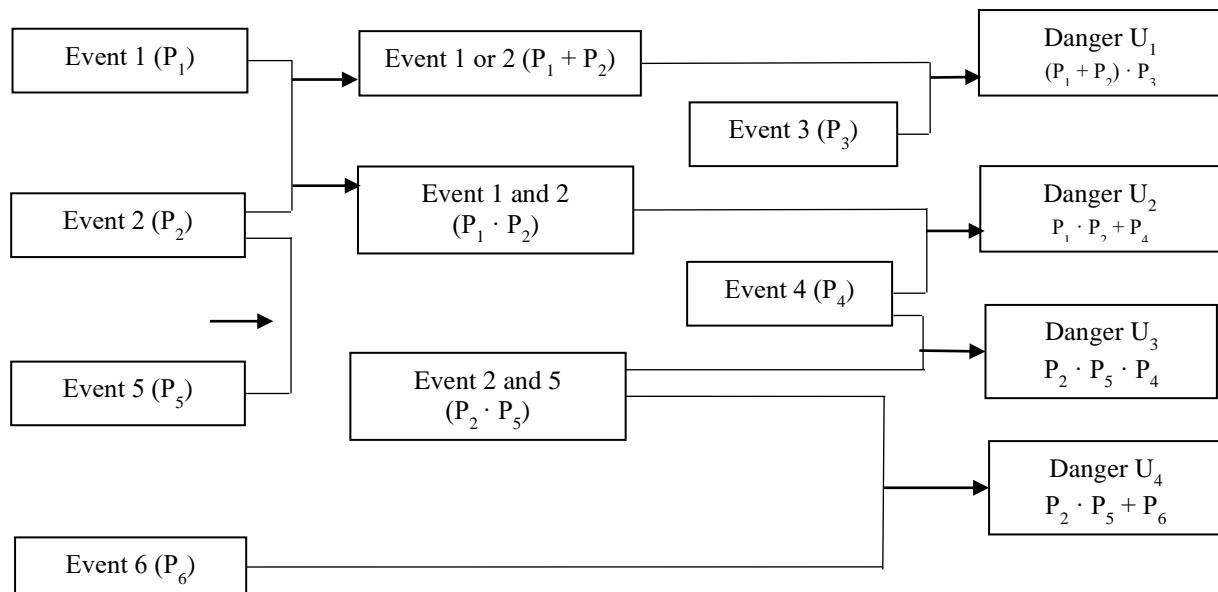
Event 1 ($P_1$)

Event 1 or 2 ($P_1 + P_2$)

Danger $U_1$
$(P_1 + P_2) \cdot P_3$

Event 3 ($P_3$)

Event 2 ($P_2$)

Event 1 and 2
($P_1 \cdot P_2$)

Danger $U_2$
$P_1 \cdot P_2 + P_4$

Event 4 ($P_4$)

Danger $U_3$
$P_2 \cdot P_5 \cdot P_4$

Event 5 ($P_5$)

Event 2 and 5
($P_2 \cdot P_5$)

Danger $U_4$
$P_2 \cdot P_5 + P_6$

Event 6 ($P_6$)